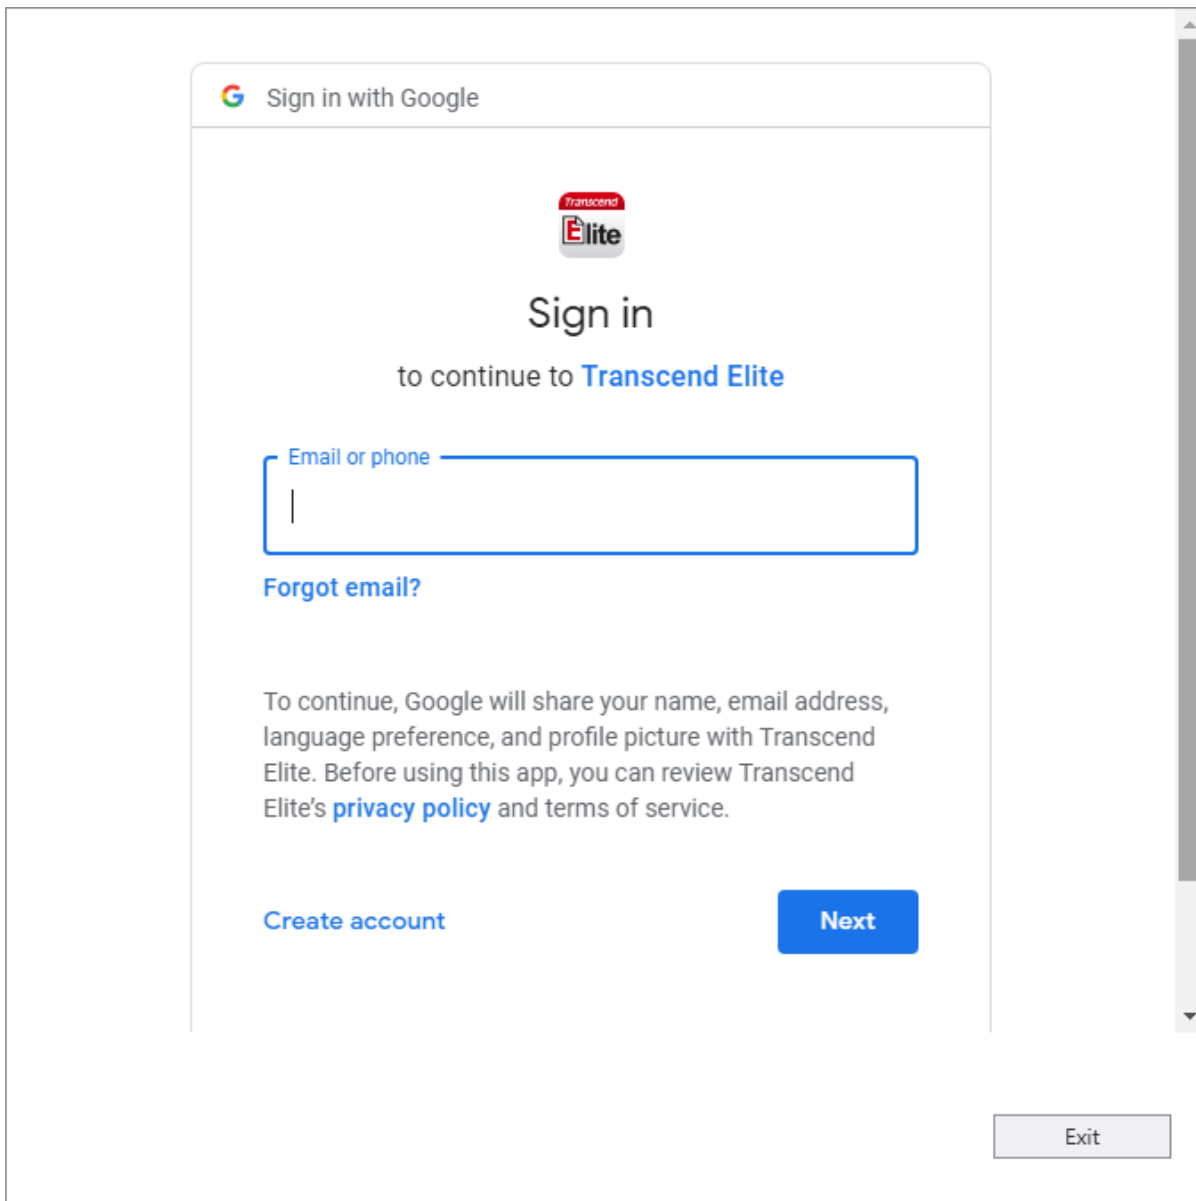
Sign in with Google

Transcend
Elite

Sign in

to continue to Transcend Elite

Email or phone

Forgot email?

To continue, Google will share your name, email address, language preference, and profile picture with Transcend Elite. Before using this app, you can review Transcend Elite's privacy policy and terms of service.

Create account

Next

Exit